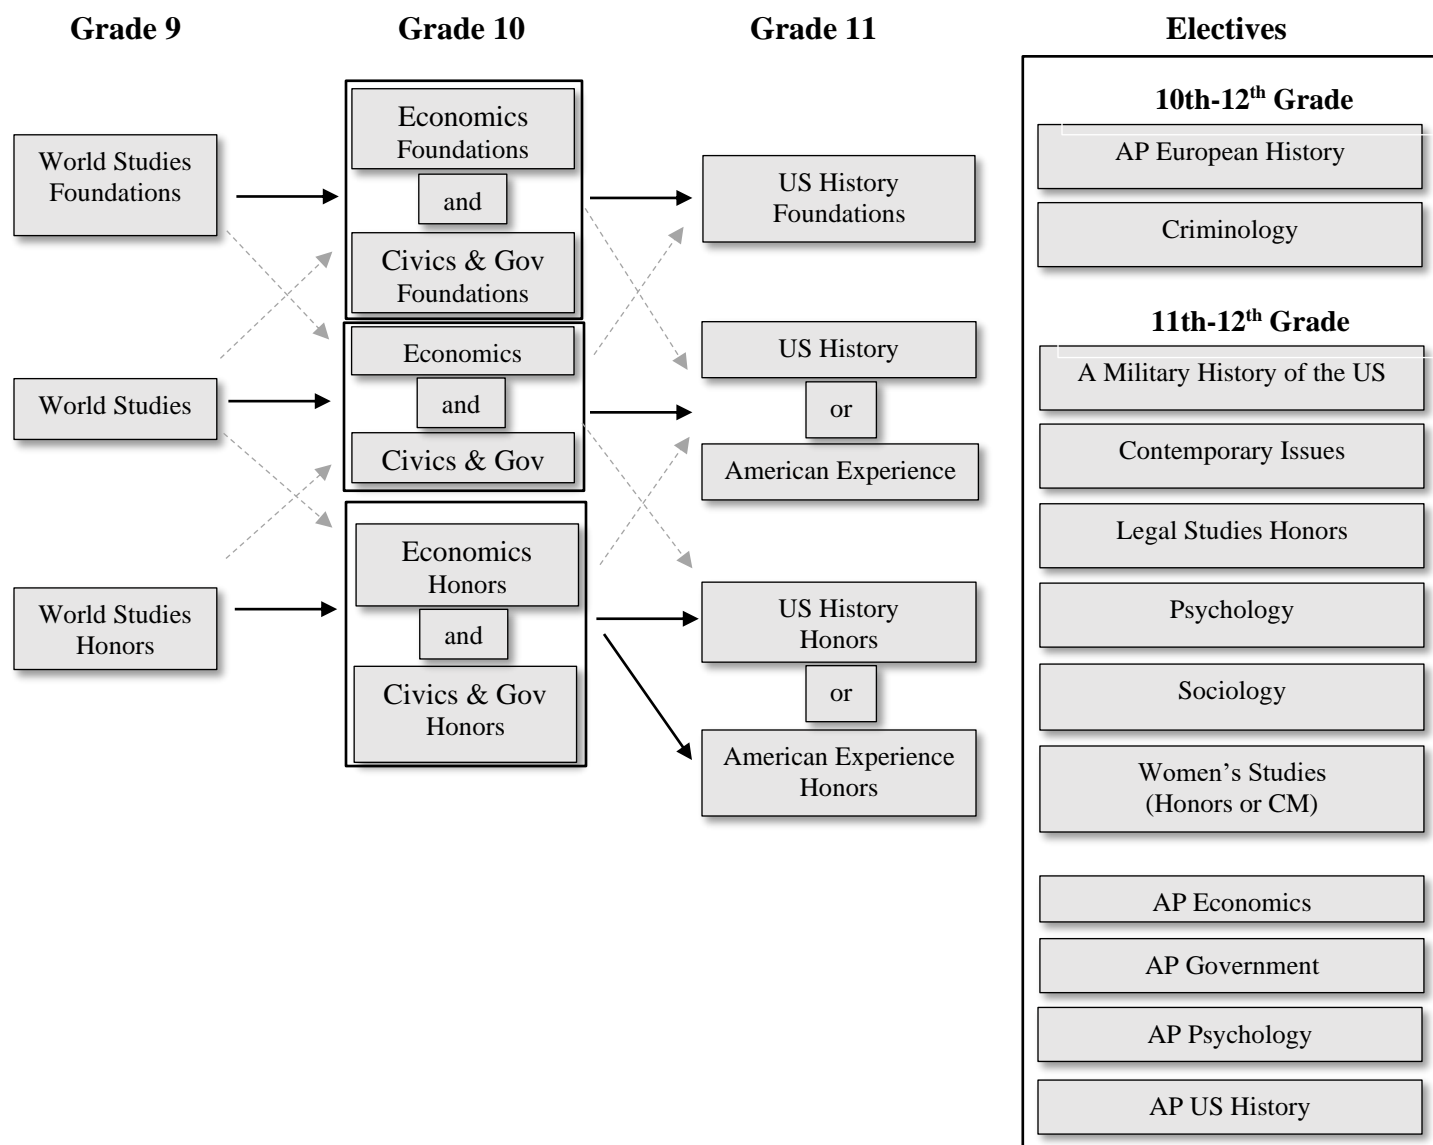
Grade 9

World Studies Foundations

World Studies

World Studies Honors

Grade 10

Economics Foundations

and

Civics & Gov Foundations

Economics

and

Civics & Gov

Economics Honors

and

Civics & Gov Honors

Grade 11

US History Foundations

US History

or

American Experience

US History Honors

or

American Experience Honors

Electives

10th-12$^{th}$ Grade

AP European History

Criminology

11th-12$^{th}$ Grade

A Military History of the US

Contemporary Issues

Legal Studies Honors

Psychology

Sociology

Women's Studies (Honors or CM)

AP Economics

AP Government

AP Psychology

AP US History